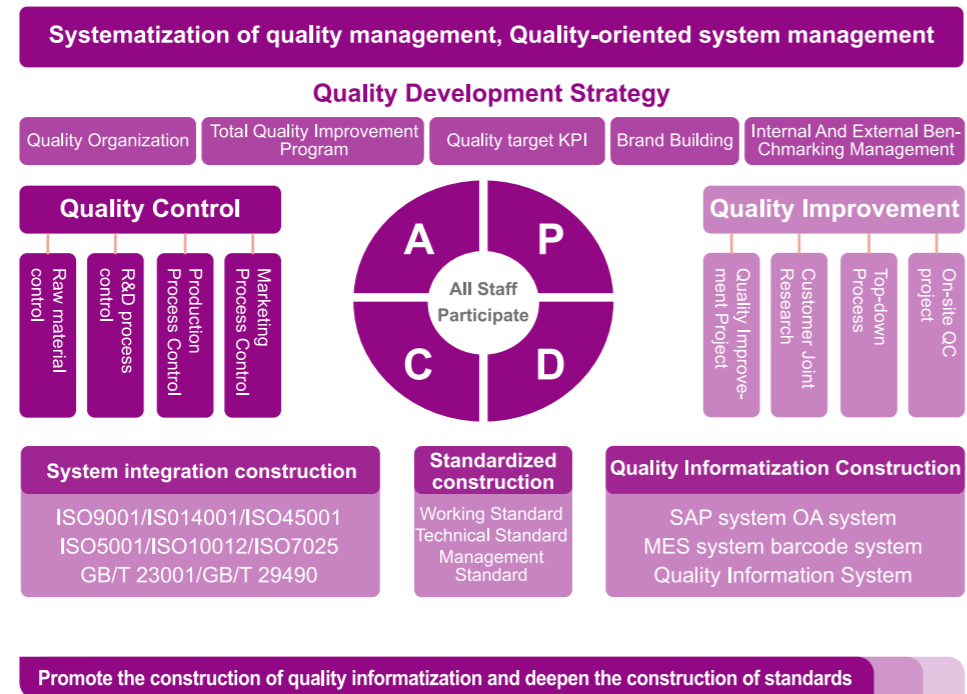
Systematization of quality management, Quality-oriented system management

Quality Development Strategy

Quality Organization

Total Quality Improvement Program

Quality target KPI

Brand Building

Internal And External Benchmarking Management

Quality Control

Raw material control

R&D process control

Production Process Control

Marketing Process Control

A

P

C

D

All Staff Participate

Quality Improvement

Quality Improvement Project

Customer Joint Research

Top-down Process

On-site QC project

System integration construction

ISO9001/ISO14001/ISO45001
ISO5001/ISO10012/ISO7025
GB/T 23001/GB/T 29490

Standardized construction

Working Standard
Technical Standard
Management Standard

Quality Informatization Construction

SAP system OA system
MES system barcode system
Quality Information System

Promote the construction of quality informatization and deepen the construction of standards